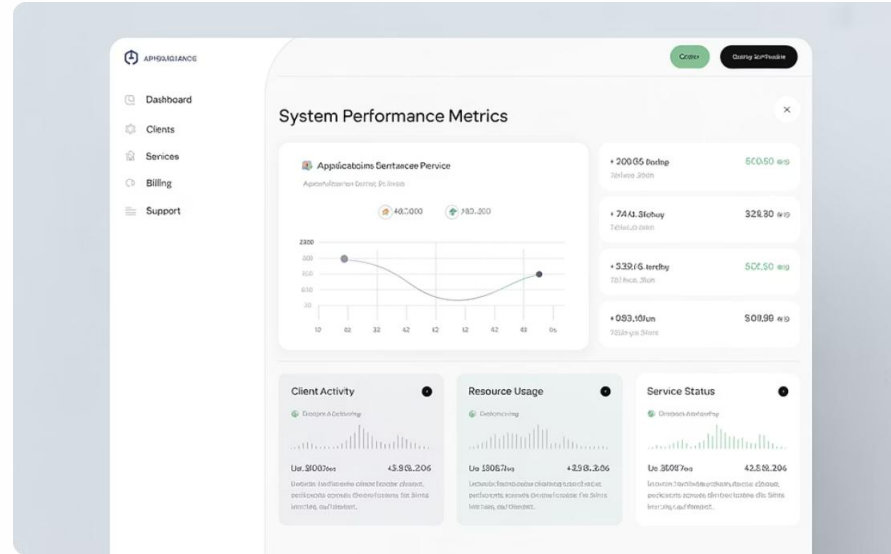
APHSAGIANCE

Dashboard
Clients
Services
Billing
Support

Center
Qating Inrthnoine

System Performance Metrics

×

Applicatoims Sentancee Pervice
Apeuhfitsrarer Detlet, St.Wrets

#80.000
780.200

2300
300
300
100
20
10 82 32 42 12 12 12 43 0%

+ 20065 Borlop
Sefwce 3een
600.50

+ 7441.3lebuy
Zeltuo.oten
329.30

+ 53916.torelby
Tel fuon. 3teh
500.50

+ 093.10lun
S62uyus 5how
509.90

Client Activity
Dovpos Ateferving
Ue. 3007oo
45.98.206
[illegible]

Resource Usage
Dotenacing
Ue 1806 7uo
+298.3.06
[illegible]

Service Status
Dovpos Ardoeflig
Ue 3087oo
42.88.206
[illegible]